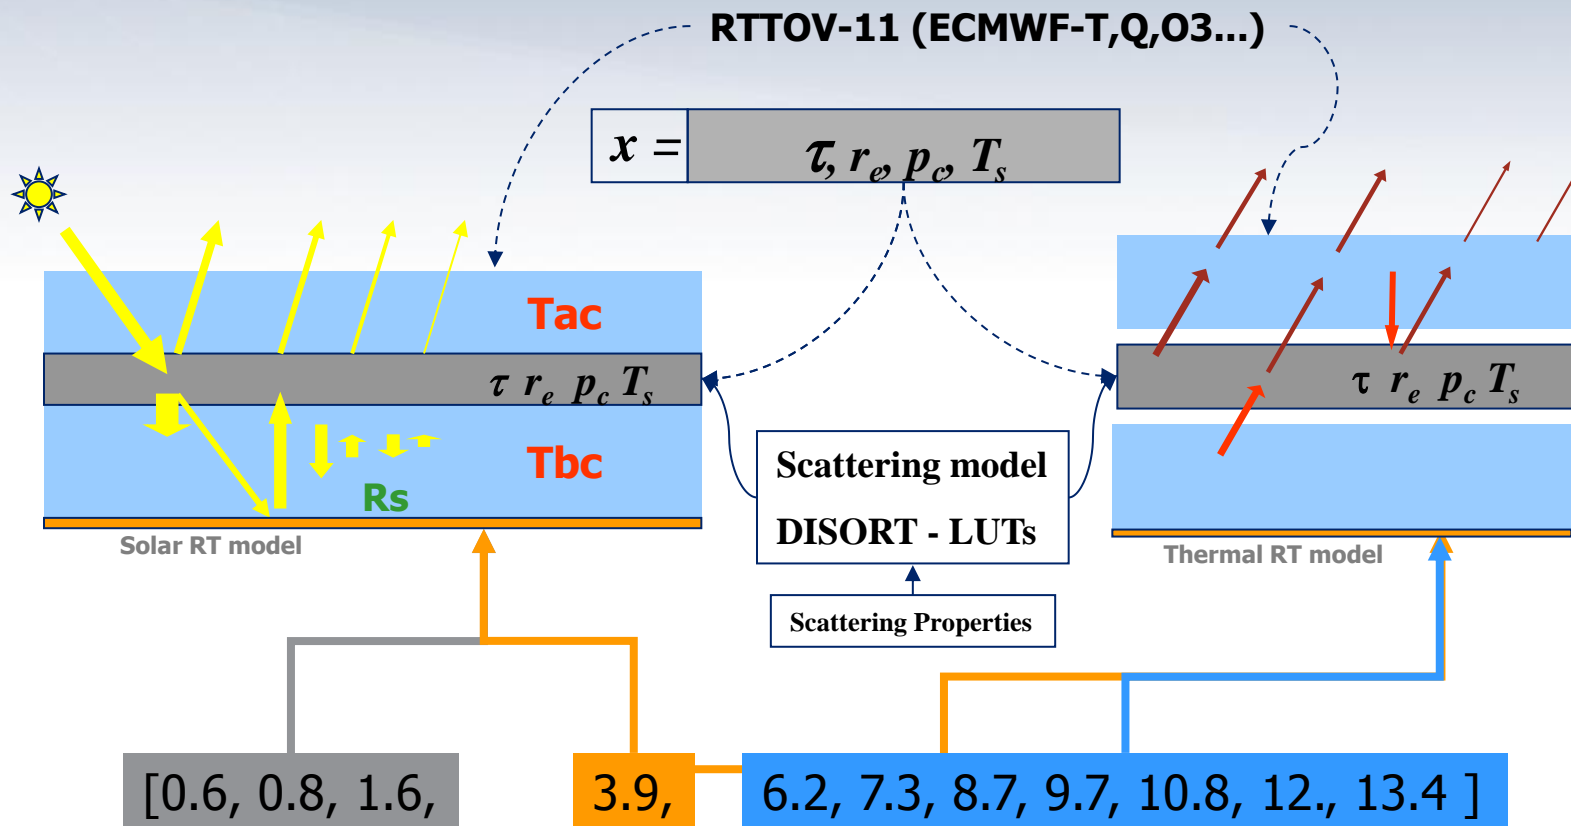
RTTOV-11 (ECMWF-T,Q,O3...)

$x =$ $\tau, r_e, p_c, T_s$

Tac

$\tau \ r_e \ p_c \ T_s$

Tbc

Rs

Solar RT model

Scattering model

DISORT - LUTs

Scattering Properties

$\tau \ r_e \ p_c \ T_s$

Thermal RT model

[0.6, 0.8, 1.6,

3.9,

6.2, 7.3, 8.7, 9.7, 10.8, 12., 13.4 ]